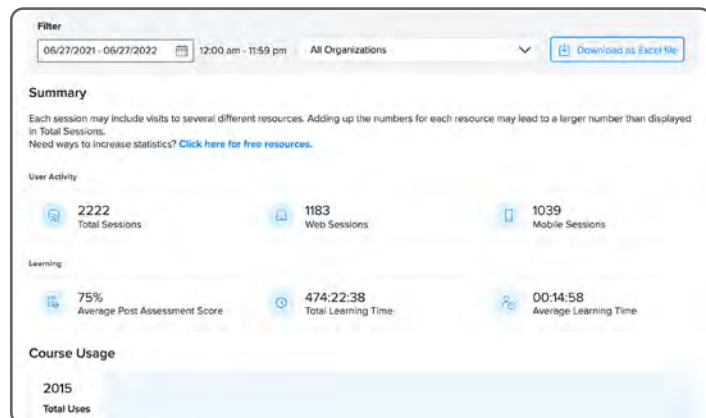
Filter

06/27/2021 - 06/27/2022

12:00 am - 11:59 pm

All Organizations

Download as Excel file

Summary

Each session may include visits to several different resources. Adding up the numbers for each resource may lead to a larger number than displayed in Total Sessions.
Need ways to increase statistics? Click here for free resources.

User Activity

2222
Total Sessions

1183
Web Sessions

1039
Mobile Sessions

Learning

75%
Average Post Assessment Score

474:22:38
Total Learning Time

00:14:58
Average Learning Time

Course Usage

2015
Total Uses